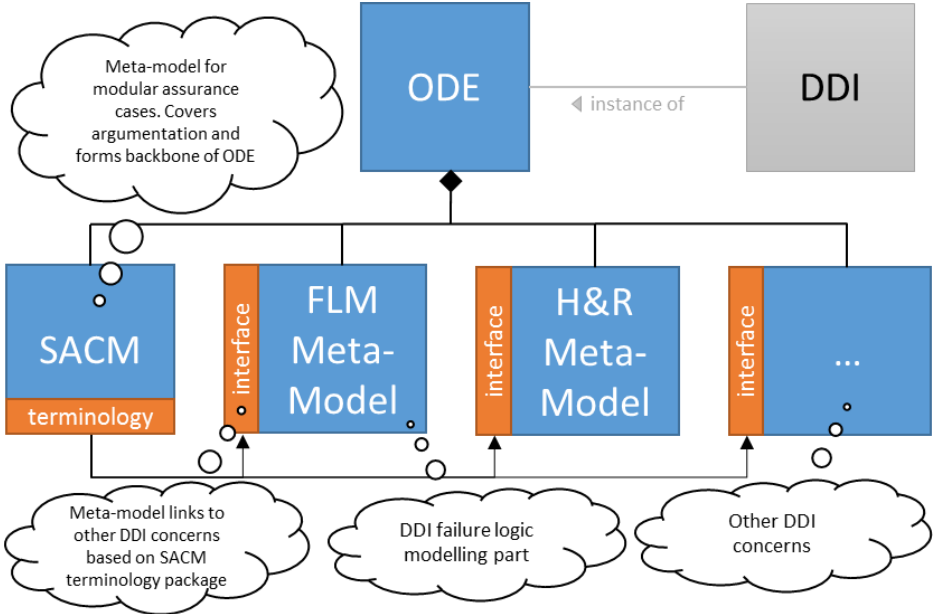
Meta-model for modular assurance cases. Covers argumentation and forms backbone of ODE

ODE

instance of

DDI

SACM

terminology

interface

FLM Meta-Model

interface

H&R Meta-Model

interface

...

Meta-model links to other DDI concerns based on SACM terminology package

DDI failure logic modelling part

Other DDI concerns